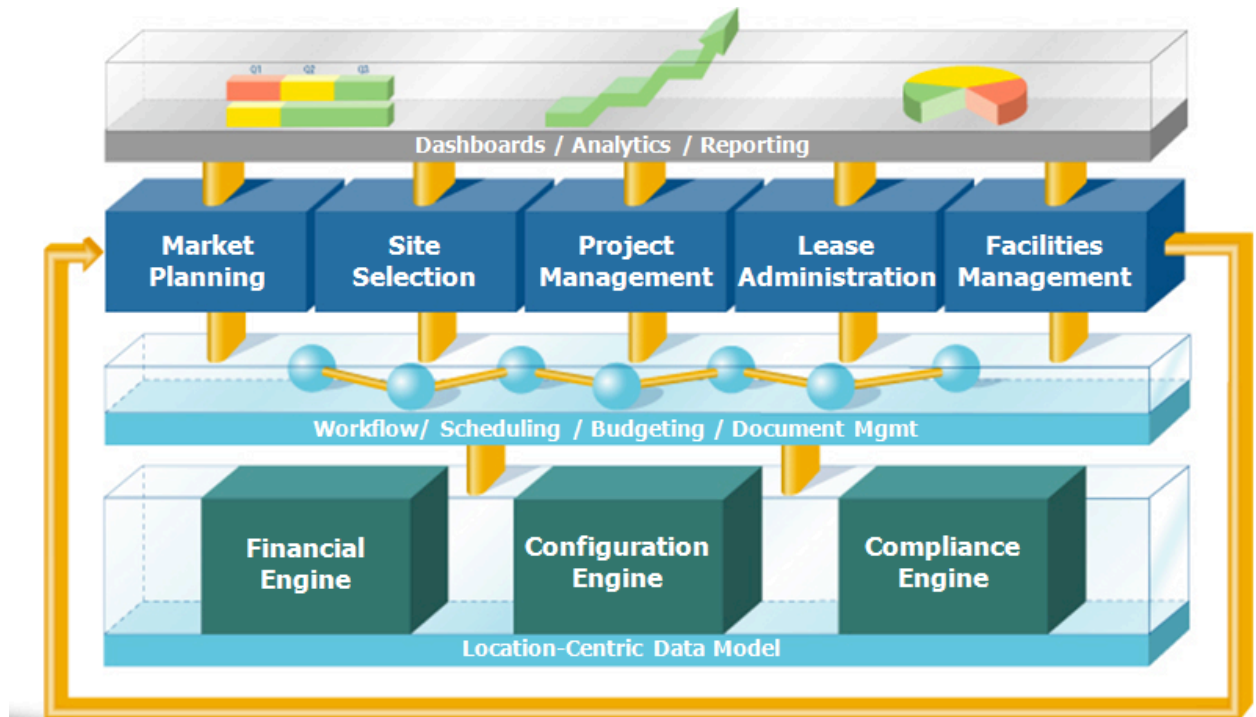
Q1 Q2 Q3

Dashboards / Analytics / Reporting

Market Planning

Site Selection

Project Management

Lease Administration

Facilities Management

Workflow/ Scheduling / Budgeting / Document Mgmt

Financial Engine

Configuration Engine

Compliance Engine

Location-Centric Data Model